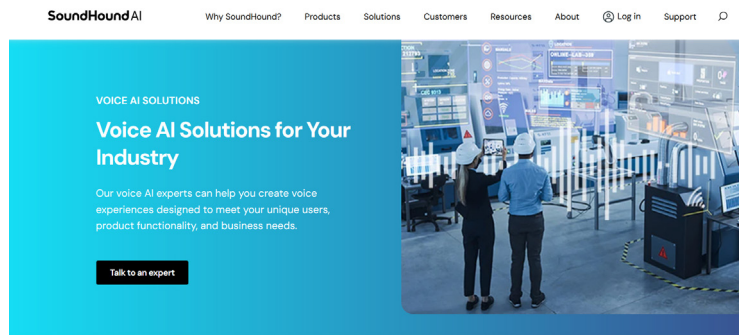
SoundHound AI

Why SoundHound? Products Solutions Customers Resources About Log in Support

VOICE AI SOLUTIONS

Voice AI Solutions for Your Industry

Our voice AI experts can help you create voice experiences designed to meet your unique users, product functionality, and business needs.

Talk to an expert